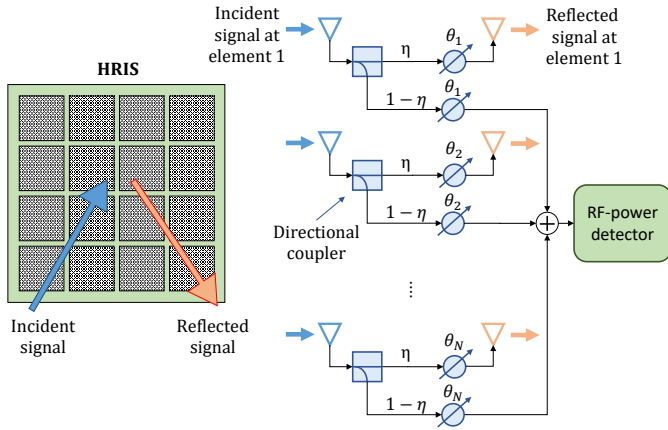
HRIS

Incident signal

Reflected signal

Incident signal at element 1

Reflected signal at element 1

η

$\theta_1$

$1-\eta$

$\theta_1$

η

$\theta_2$

$1-\eta$

$\theta_2$

Directional coupler

RF-power detector

⋮

η

$\theta_N$

$1-\eta$

$\theta_N$